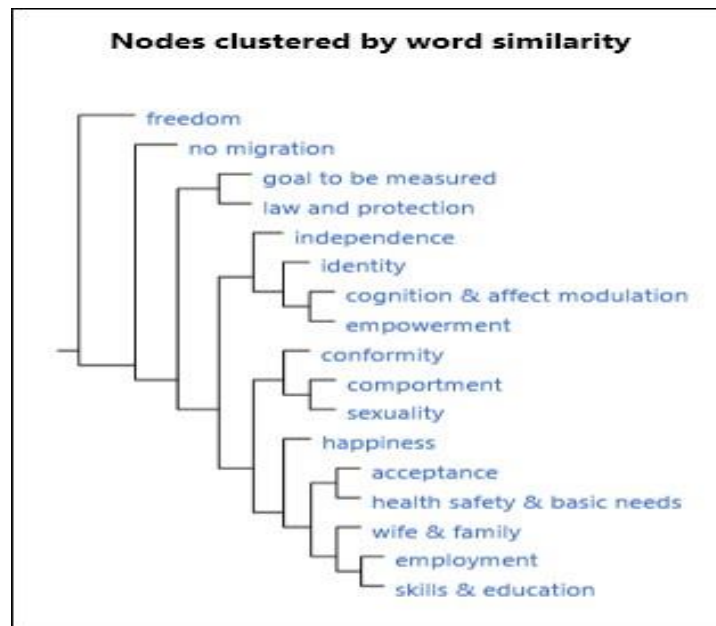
Nodes clustered by word similarity

freedom
no migration
goal to be measured
law and protection
independence
identity
cognition & affect modulation
empowerment
conformity
comportment
sexuality
happiness
acceptance
health safety & basic needs
wife & family
employment
skills & education